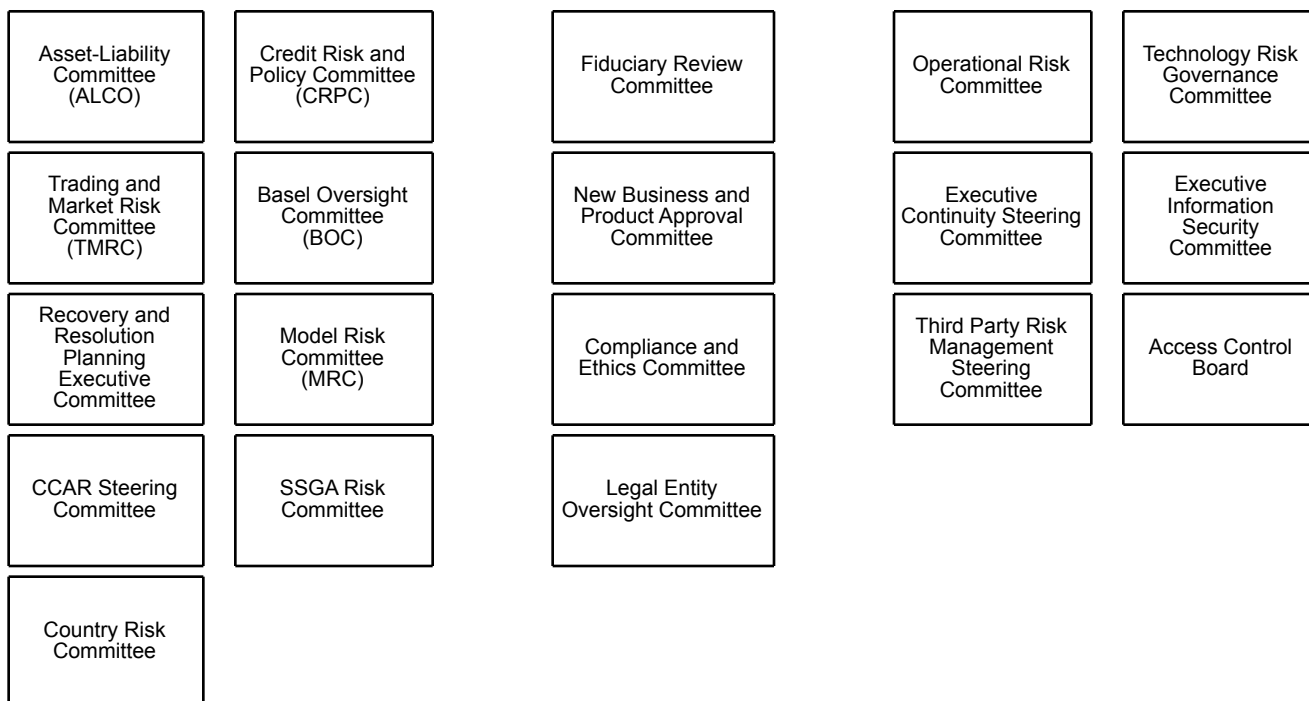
Asset-Liability Committee (ALCO)

Trading and Market Risk Committee (TMRC)

Recovery and Resolution Planning Executive Committee

CCAR Steering Committee

Country Risk Committee

Credit Risk and Policy Committee (CRPC)

Basel Oversight Committee (BOC)

Model Risk Committee (MRC)

SSGA Risk Committee

Fiduciary Review Committee

New Business and Product Approval Committee

Compliance and Ethics Committee

Legal Entity Oversight Committee

Operational Risk Committee

Executive Continuity Steering Committee

Third Party Risk Management Steering Committee

Technology Risk Governance Committee

Executive Information Security Committee

Access Control Board